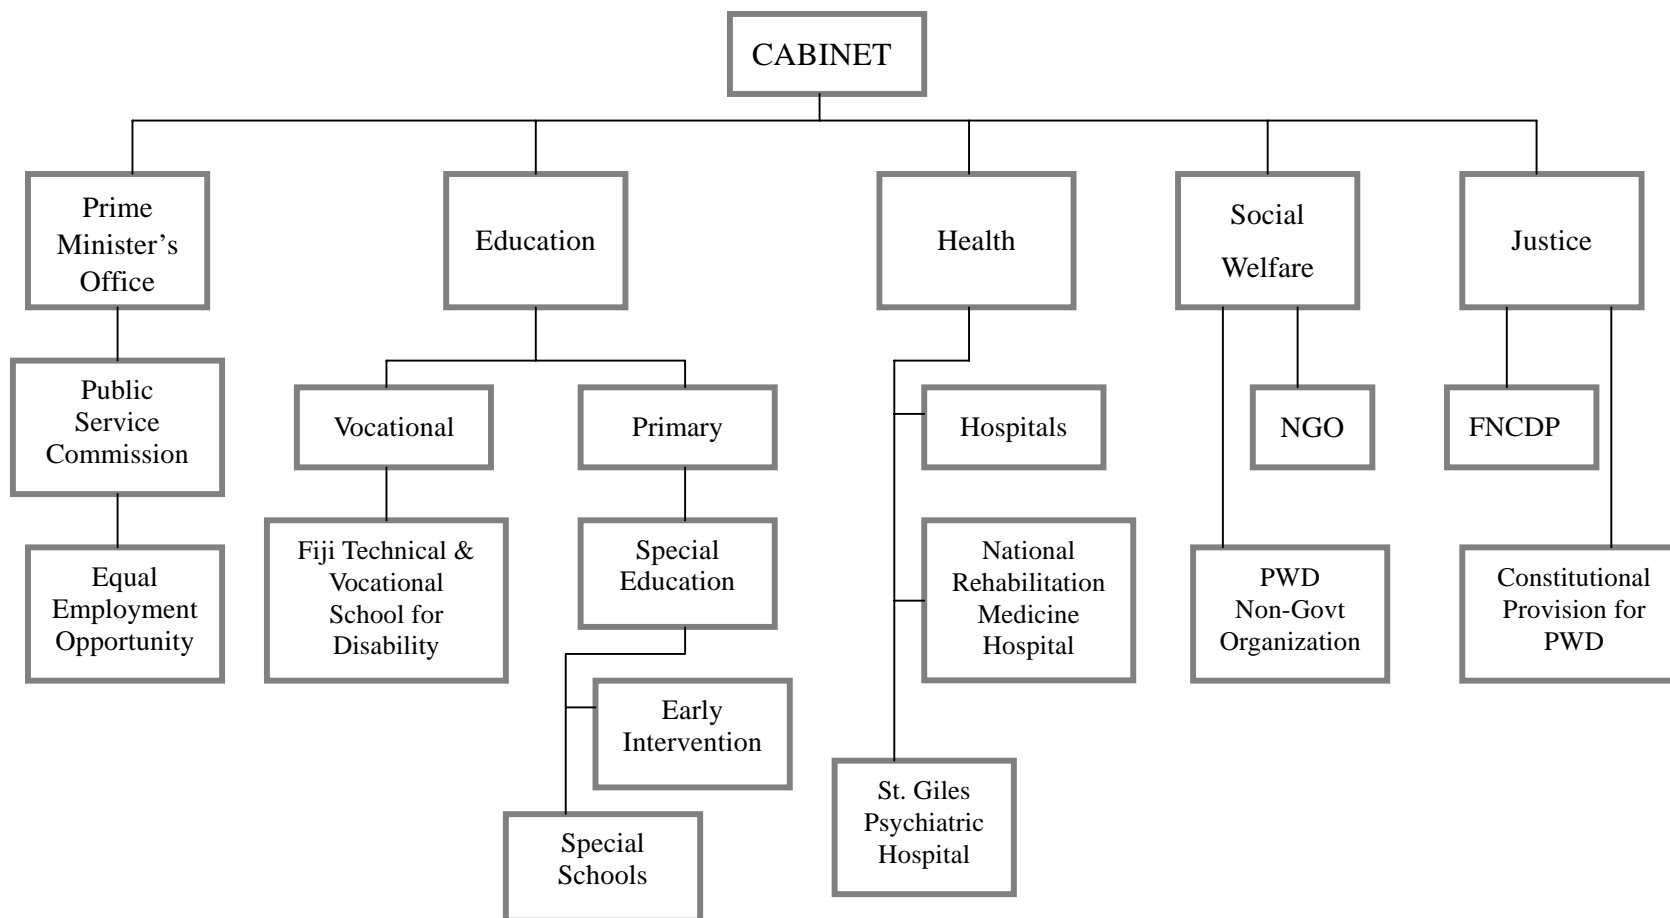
CABINET

Prime Minister's Office

Public Service Commission

Equal Employment Opportunity

Education

Vocational

Fiji Technical & Vocational School for Disability

Primary

Special Education

Early Intervention

Special Schools

Health

Hospitals

National Rehabilitation Medicine Hospital

St. Giles Psychiatric Hospital

Social Welfare

NGO

PWD Non-Govt Organization

Justice

FNCDP

Constitutional Provision for PWD